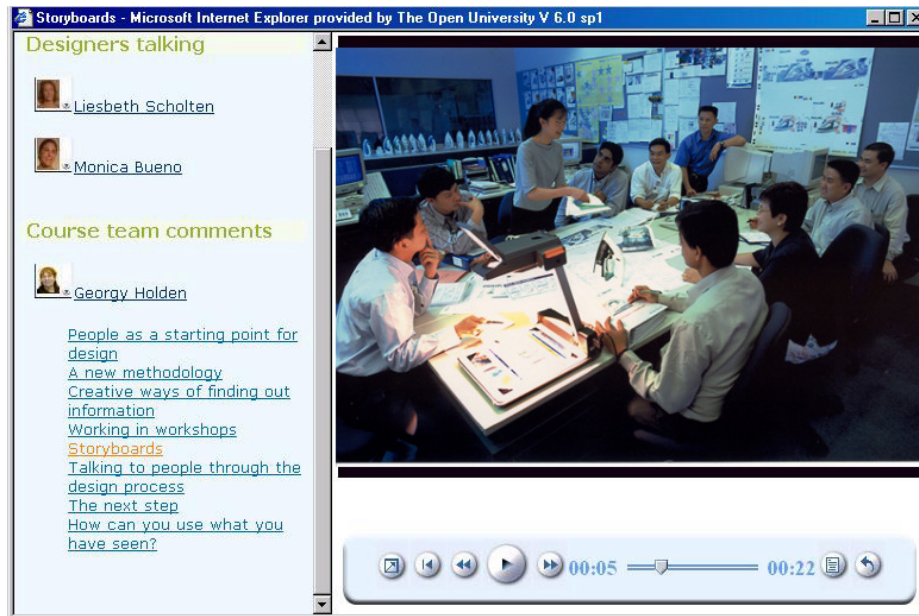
Storyboards - Microsoft Internet Explorer provided by The Open University V 6.0 sp1

Designers talking

Liesbeth Scholten

Monica Bueno

Course team comments

Georgy Holden

People as a starting point for design
A new methodology
Creative ways of finding out information
Working in workshops
Storyboards
Talking to people through the design process
The next step
How can you use what you have seen?

00:05

00:22